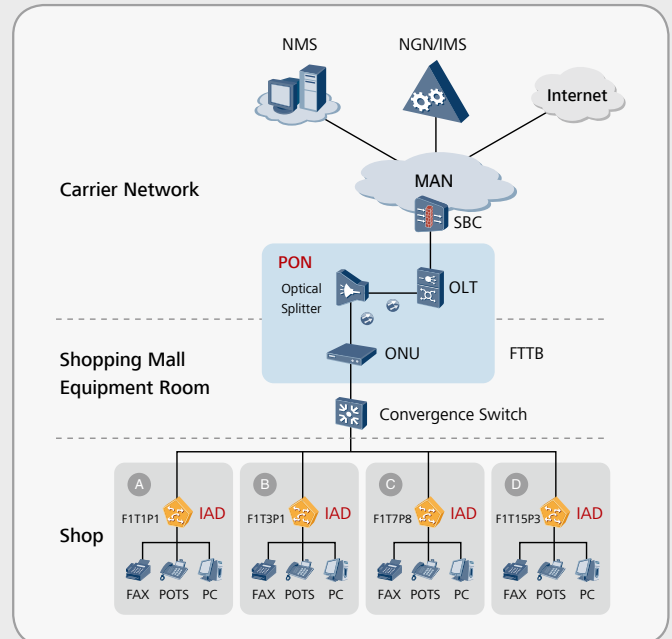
NMS
NGN/IMS
Internet

Carrier Network

MAN
SBC

PON
Optical Splitter
OLT

Shopping Mall Equipment Room

ONU
FTTB

Convergence Switch

A
F1T1P1
IAD
FAX POTS PC

B
F1T3P1
IAD
FAX POTS PC

C
F1T7P8
IAD
FAX POTS PC

D
F1T15P3
IAD
FAX POTS PC

Shop